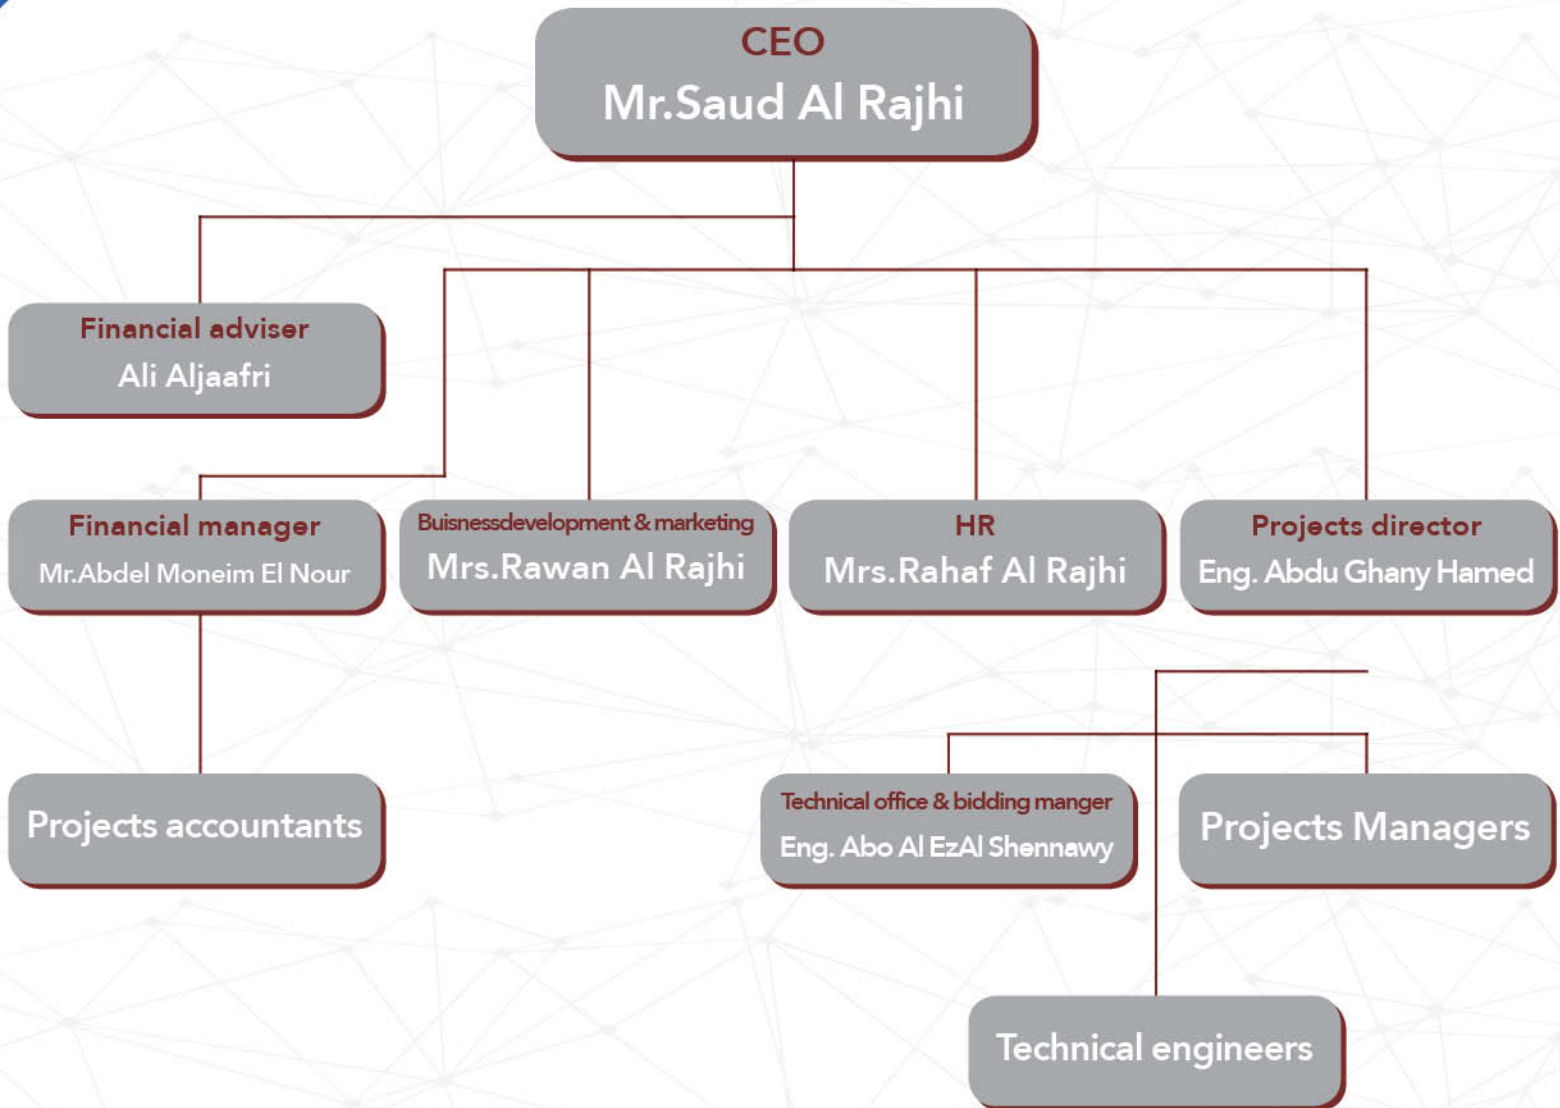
CEO
Mr.Saud Al Rajhi

Financial adviser
Ali Aljaafri

Financial manager
Mr.Abdel Moneim El Nour

Buisnessdevelopment & marketing
Mrs.Rawan Al Rajhi

HR
Mrs.Rahaf Al Rajhi

Projects director
Eng. Abdu Ghany Hamed

Projects accountants

Technical office & bidding manger
Eng. Abo Al EzAl Shennawy

Projects Managers

Technical engineers